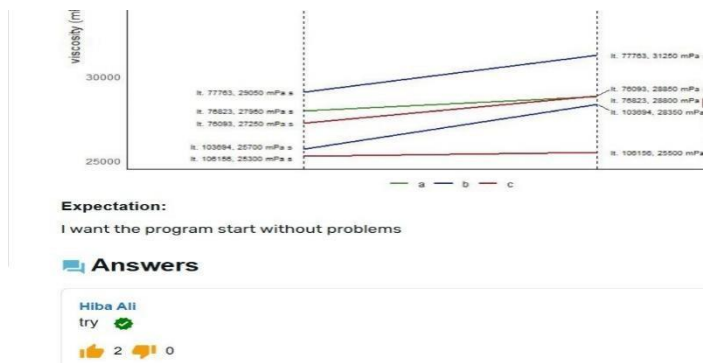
viscosity (ml

30000

25000

lt. 77763, 29050 mPa s
lt. 76823, 27950 mPa s
lt. 76093, 27250 mPa s
lt. 103694, 25700 mPa s
lt. 106156, 25300 mPa s

lt. 77763, 31250 mPa
lt. 76093, 28850 mPa
lt. 76823, 28800 mPa
lt. 103694, 28350 mPa
lt. 106156, 25500 mPa

a b c

Expectation:
I want the program start without problems

Answers

Hiba Ali
try

2 0